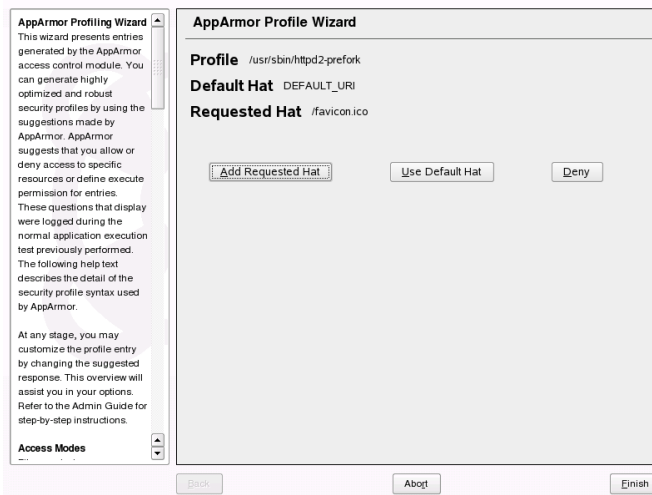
AppArmor Profiling Wizard
This wizard presents entries generated by the AppArmor access control module. You can generate highly optimized and robust security profiles by using the suggestions made by AppArmor. AppArmor suggests that you allow or deny access to specific resources or define execute permission for entries. These questions that display were logged during the normal application execution test previously performed. The following help text describes the detail of the security profile syntax used by AppArmor.

At any stage, you may customize the profile entry by changing the suggested response. This overview will assist you in your options. Refer to the Admin Guide for step-by-step instructions.

Access Modes

AppArmor Profile Wizard

Profile /usr/sbin/httpd2-prefork
Default Hat DEFAULT_URI
Requested Hat /favicon.ico

Add Requested Hat
Use Default Hat
Deny

Back
Abort
Finish